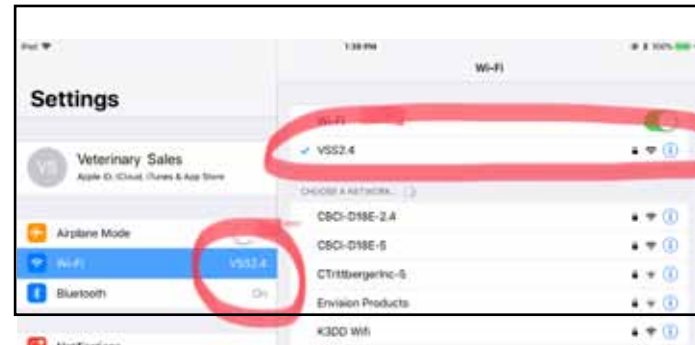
iPad
1:38 PM
100%
Settings
Wi-Fi
VS
Veterinary Sales
Apple ID, iCloud, iTunes & App Store
Wi-Fi
✓ VSS2.4
CHOOSE A NETWORK...
Airplane Mode
Wi-Fi
VSS2.4
Bluetooth
On
CBCI-D18E-2.4
CBCI-D18E-5
CTrittbergerInc-5
Envision Products
K3DD Wifi
Notifications